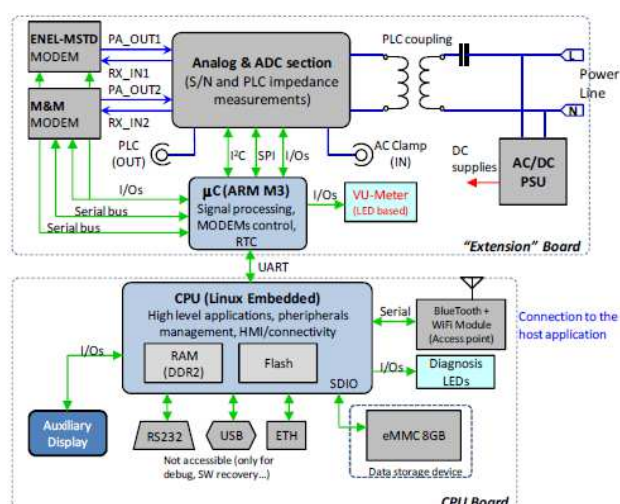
ENEL-MSTD MODEM

PA_OUT1

RX_IN1

M&M MODEM

PA_OUT2

RX_IN2

Analog & ADC section (S/N and PLC impedance measurements)

PLC coupling

L

Power Line

N

PLC (OUT)

$I^2C$

SPI

I/Os

AC Clamp (IN)

DC supplies

AC/DC PSU

I/Os

Serial bus

Serial bus

µC (ARM M3)
Signal processing, MODEMs control, RTC

I/Os

VU-Meter (LED based)

"Extension" Board

UART

CPU (Linux Embedded)
High level applications, pheripherals management, HMI/connectivity

Serial

BlueTooth + WiFi Module (Access point)

Connection to the host application

I/Os

RAM (DDR2)

Flash

I/Os

Diagnosis LEDs

SDIO

Auxiliary Display

RS232

USB

ETH

eMMC 8GB

Not accessible (only for debug, SW recovery...)

Data storage device

CPU Board